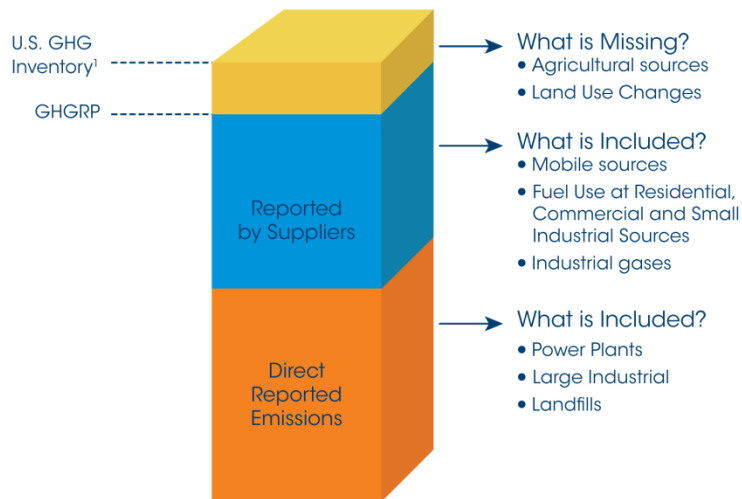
U.S. GHG Inventory$^1$

GHGRP

Reported by Suppliers

Direct Reported Emissions

What is Missing?
• Agricultural sources
• Land Use Changes

What is Included?
• Mobile sources
• Fuel Use at Residential, Commercial and Small Industrial Sources
• Industrial gases

What is Included?
• Power Plants
• Large Industrial
• Landfills